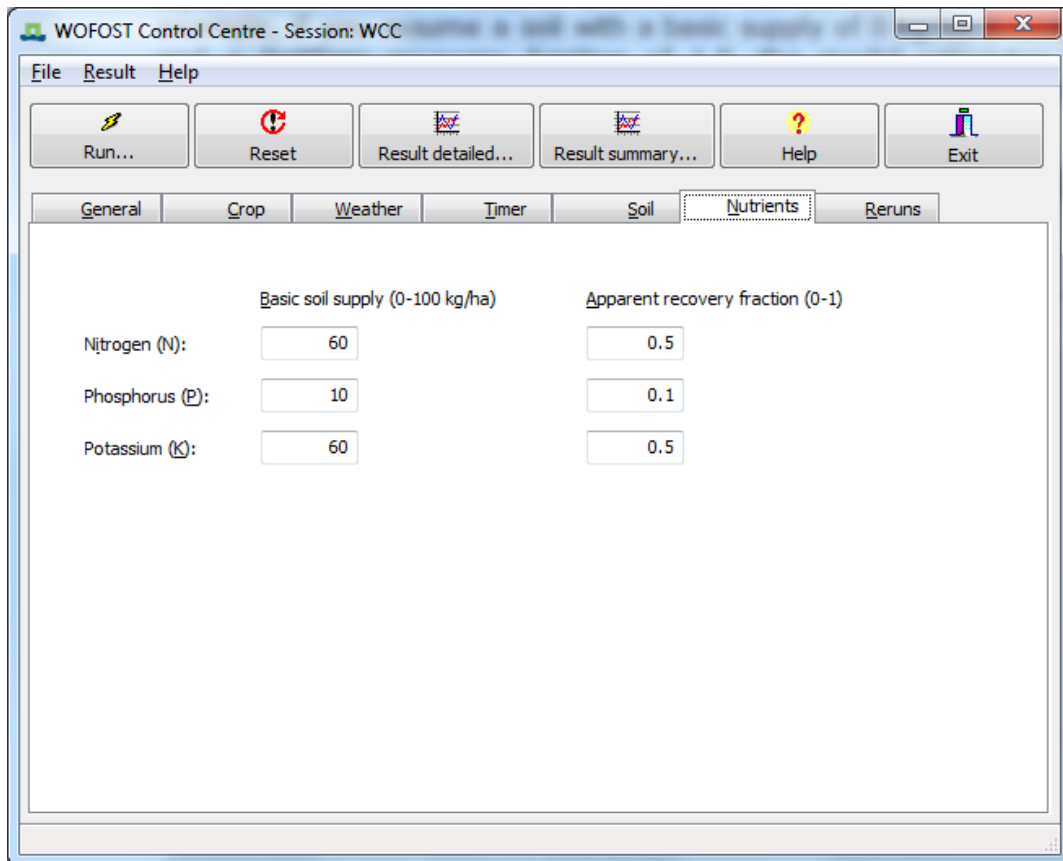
WOFOST Control Centre - Session: WCC

File Result Help

Run... Reset Result detailed... Result summary... Help Exit

General Crop Weather Timer Soil Nutrients Reruns

Basic soil supply (0-100 kg/ha)

Apparent recovery fraction (0-1)

| | Basic soil supply (0-100 kg/ha) | Apparent recovery fraction (0-1) |
|---|---|---|
| Nitrogen (N): | 60 | 0.5 |
| Phosphorus (P): | 10 | 0.1 |
| Potassium (K): | 60 | 0.5 |